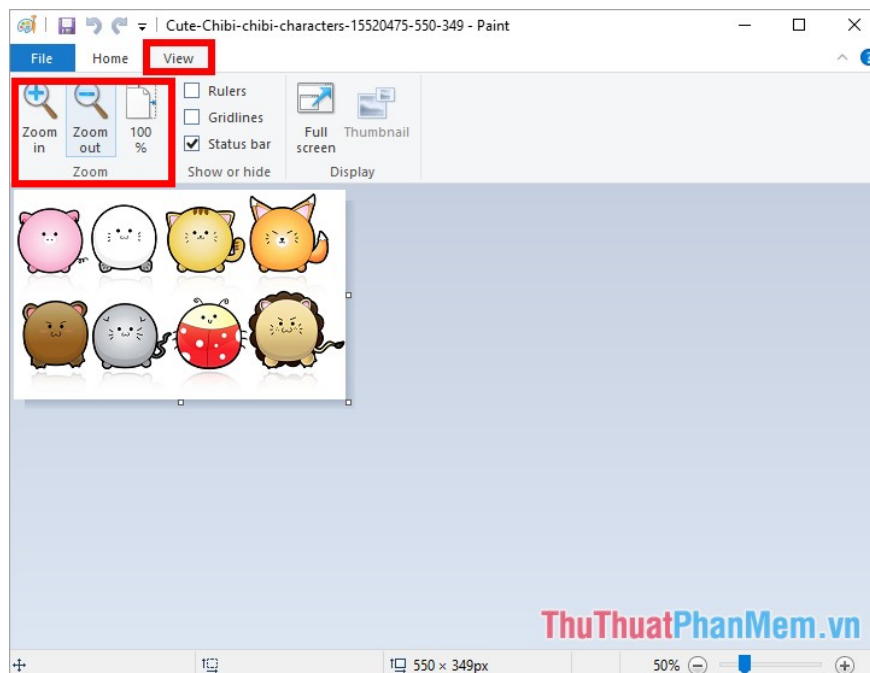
Cute-Chibi-chibi-characters-15520475-550-349 - Paint

File Home View

Zoom in Zoom out 100 %
Zoom

Rulers
Gridlines
Status bar
Show or hide

Full screen Thumbnail
Display

ThuThuatPhanMem.vn

550 × 349px 50%